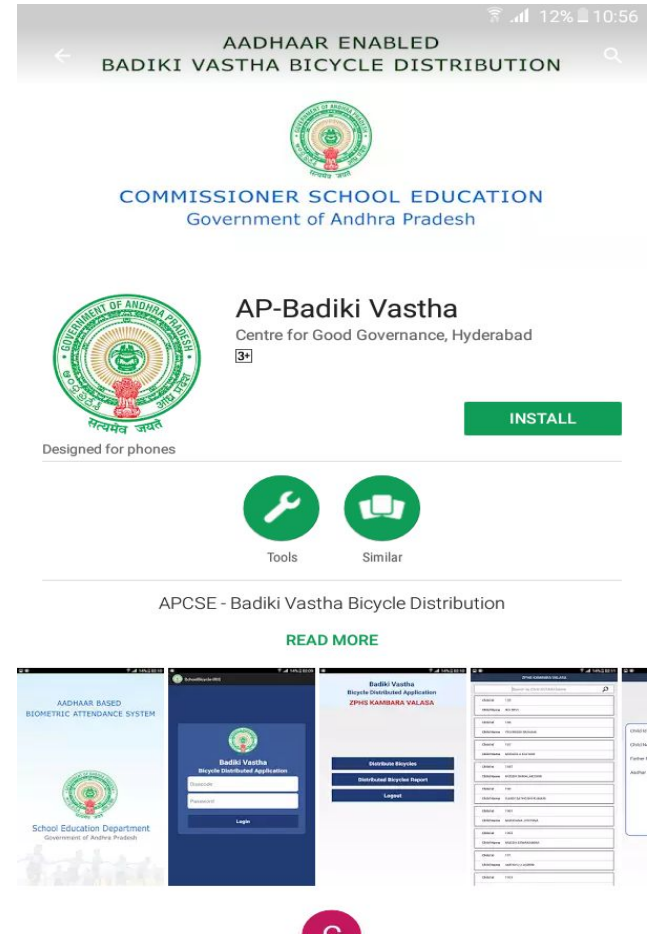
12% 10:56

AADHAAR ENABLED
BADIKI VASTHA BICYCLE DISTRIBUTION

COMMISSIONER SCHOOL EDUCATION
Government of Andhra Pradesh

AP-Badiki Vastha
Centre for Good Governance, Hyderabad
3+

Designed for phones

INSTALL

Tools Similar

APCSE - Badiki Vastha Bicycle Distribution

READ MORE

AADHAAR BASED
BIOMETRIC ATTENDANCE SYSTEM

School Education Department
Government of Andhra Pradesh

Badiki Vastha
Bicycle Distributed Application
Login

Badiki Vastha
Bicycle Distributed Application
ZPHS KAMBARA VALASA
Distribute Bicycles
Distributed Bicycles Report
Logout

ZPHS KAMBARA VALASA